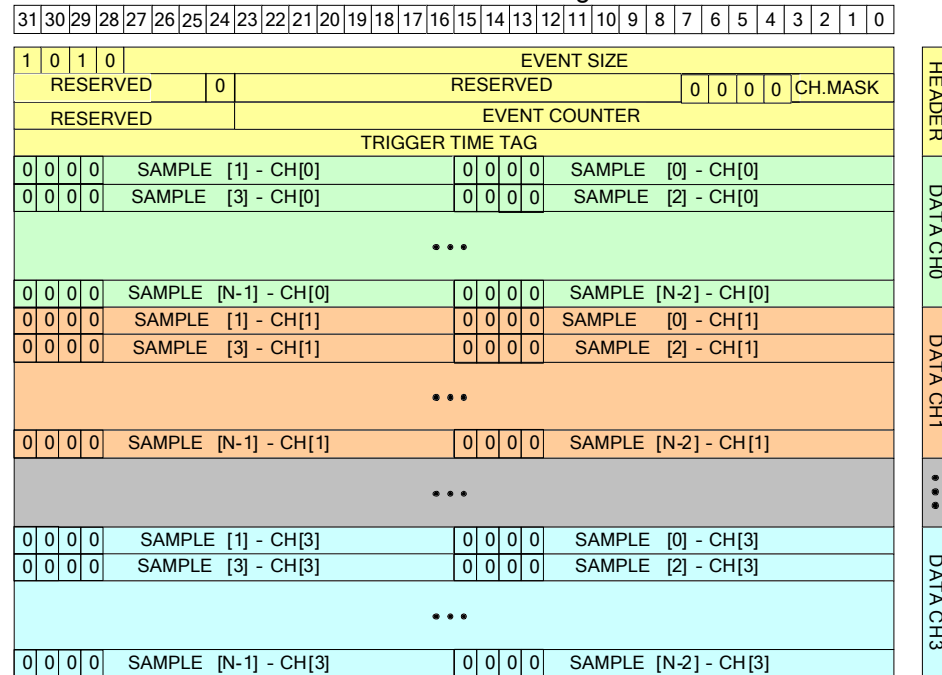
| 31 | 30 | 29 | 28 | 27 | 26 | 25 | 24 | 23 | 22 | 21 | 20 | 19 | 18 | 17 | 16 | 15 | 14 | 13 | 12 | 11 | 10 | 9 | 8 | 7 | 6 | 5 | 4 | 3 | 2 | 1 | 0 |
|---|---|---|---|---|---|---|---|---|---|---|---|---|---|---|---|---|---|---|---|---|---|---|---|---|---|---|---|---|---|---|---|

1 0 1 0 EVENT SIZE
RESERVED 0 RESERVED 0 0 0 0 CH.MASK
RESERVED EVENT COUNTER
TRIGGER TIME TAG
0 0 0 0 SAMPLE [1] - CH[0] 0 0 0 0 SAMPLE [0] - CH[0]
0 0 0 0 SAMPLE [3] - CH[0] 0 0 0 0 SAMPLE [2] - CH[0]
• • •
0 0 0 0 SAMPLE [N-1] - CH[0] 0 0 0 0 SAMPLE [N-2] - CH[0]
0 0 0 0 SAMPLE [1] - CH[1] 0 0 0 0 SAMPLE [0] - CH[1]
0 0 0 0 SAMPLE [3] - CH[1] 0 0 0 0 SAMPLE [2] - CH[1]
• • •
0 0 0 0 SAMPLE [N-1] - CH[1] 0 0 0 0 SAMPLE [N-2] - CH[1]
• • •
0 0 0 0 SAMPLE [1] - CH[3] 0 0 0 0 SAMPLE [0] - CH[3]
0 0 0 0 SAMPLE [3] - CH[3] 0 0 0 0 SAMPLE [2] - CH[3]
• • •
0 0 0 0 SAMPLE [N-1] - CH[3] 0 0 0 0 SAMPLE [N-2] - CH[3]

HEADER
DATA CH0
DATA CH1
• • •
DATA CH3